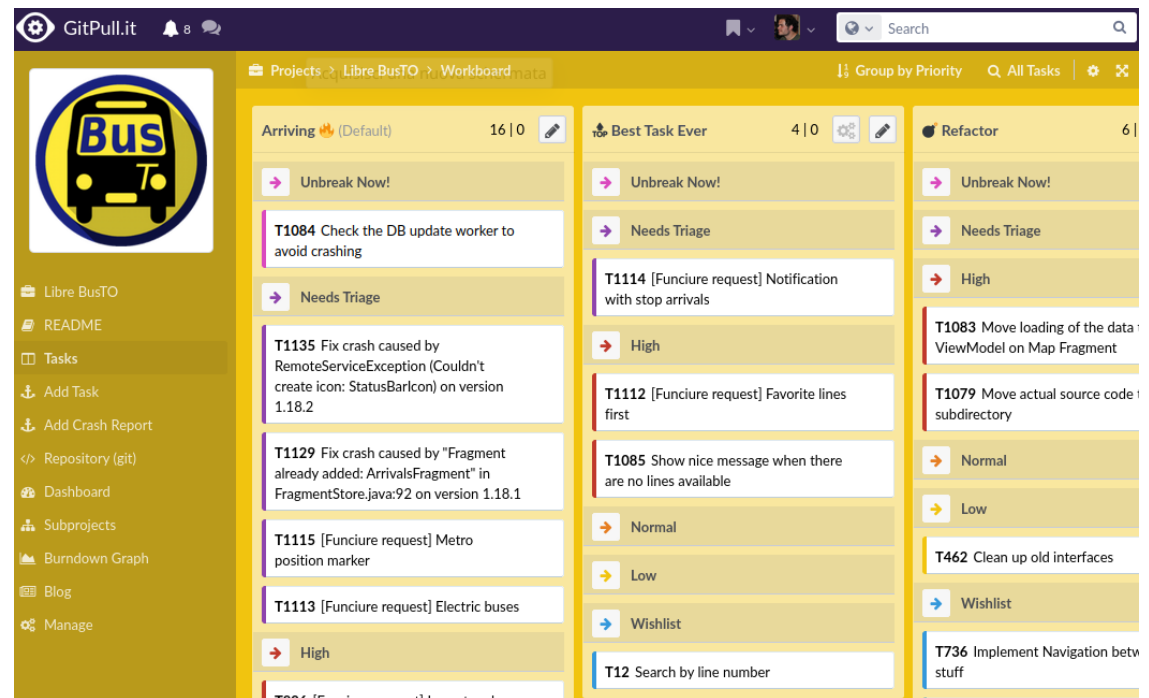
GitPull.it 8

Search

Bus T

Libre BusTO
README
Tasks
Add Task
Add Crash Report
Repository (git)
Dashboard
Subprojects
Burndown Graph
Blog
Manage

Projects > Libre BusTO > Workboard

Group by Priority   All Tasks

Arriving (Default) 16 | 0

Unbreak Now!

T1084 Check the DB update worker to avoid crashing

Needs Triage

T1135 Fix crash caused by RemoteServiceException (Couldn't create icon: StatusBarIcon) on version 1.18.2

T1129 Fix crash caused by "Fragment already added: ArrivalsFragment" in FragmentStore.java:92 on version 1.18.1

T1115 [Funciure request] Metro position marker

T1113 [Funciure request] Electric buses

High

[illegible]

Best Task Ever 4 | 0

Unbreak Now!

Needs Triage

T1114 [Funciure request] Notification with stop arrivals

High

T1112 [Funciure request] Favorite lines first

T1085 Show nice message when there are no lines available

Normal

Low

Wishlist

T12 Search by line number

Refactor 6 | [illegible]

Unbreak Now!

Needs Triage

High

T1083 Move loading of the data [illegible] ViewModel on Map Fragment

T1079 Move actual source code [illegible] subdirectory

Normal

Low

T462 Clean up old interfaces

Wishlist

T736 Implement Navigation betw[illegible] stuff